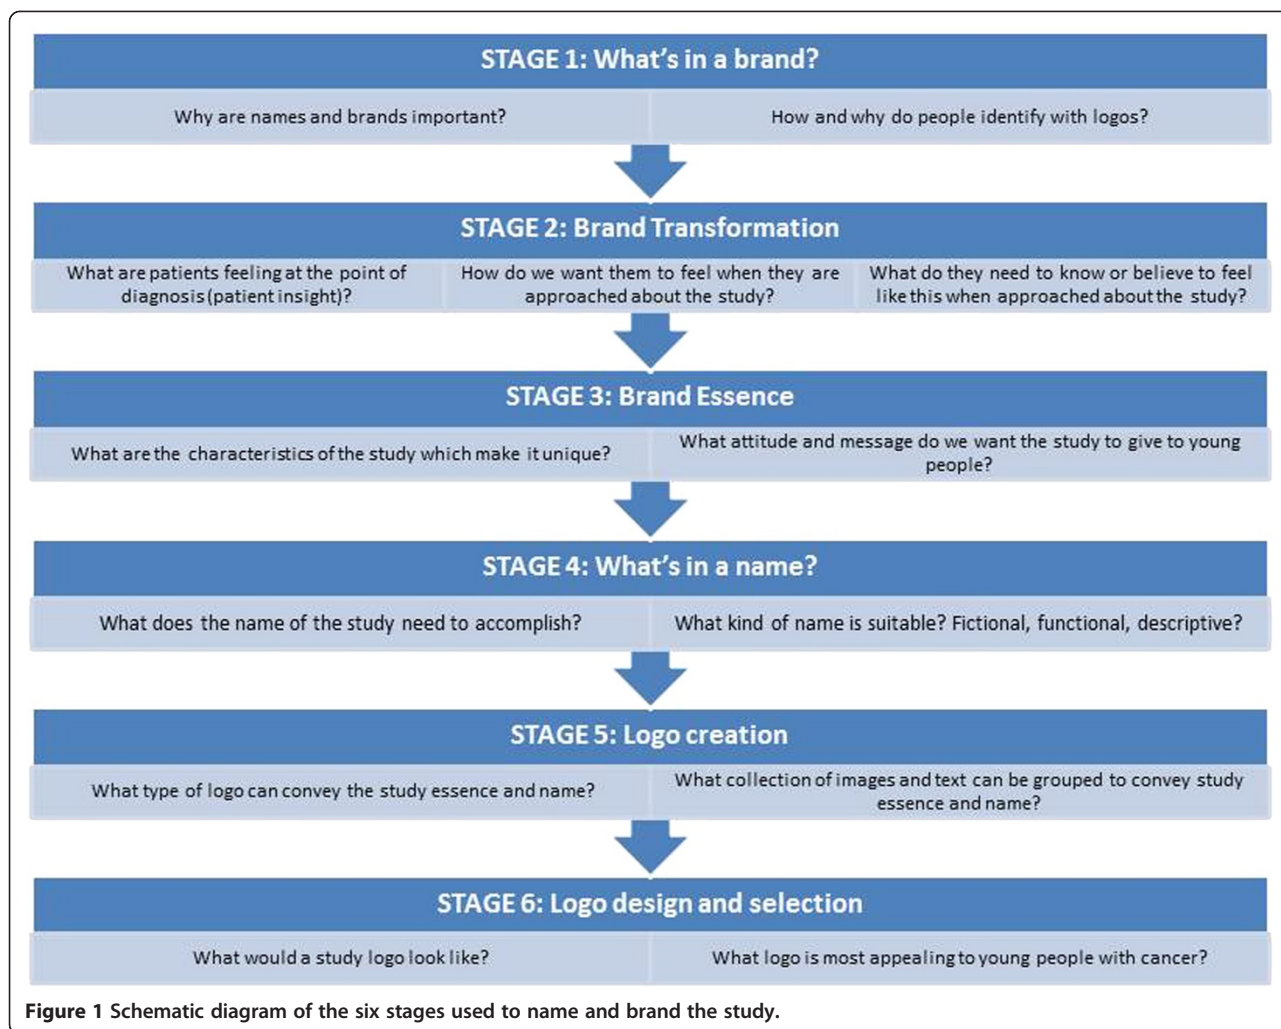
STAGE 1: What's in a brand?

Why are names and brands important?

How and why do people identify with logos?

STAGE 2: Brand Transformation

What are patients feeling at the point of diagnosis (patient insight)?

How do we want them to feel when they are approached about the study?

What do they need to know or believe to feel like this when approached about the study?

STAGE 3: Brand Essence

What are the characteristics of the study which make it unique?

What attitude and message do we want the study to give to young people?

STAGE 4: What's in a name?

What does the name of the study need to accomplish?

What kind of name is suitable? Fictional, functional, descriptive?

STAGE 5: Logo creation

What type of logo can convey the study essence and name?

What collection of images and text can be grouped to convey study essence and name?

STAGE 6: Logo design and selection

What would a study logo look like?

What logo is most appealing to young people with cancer?

Figure 1 Schematic diagram of the six stages used to name and brand the study.